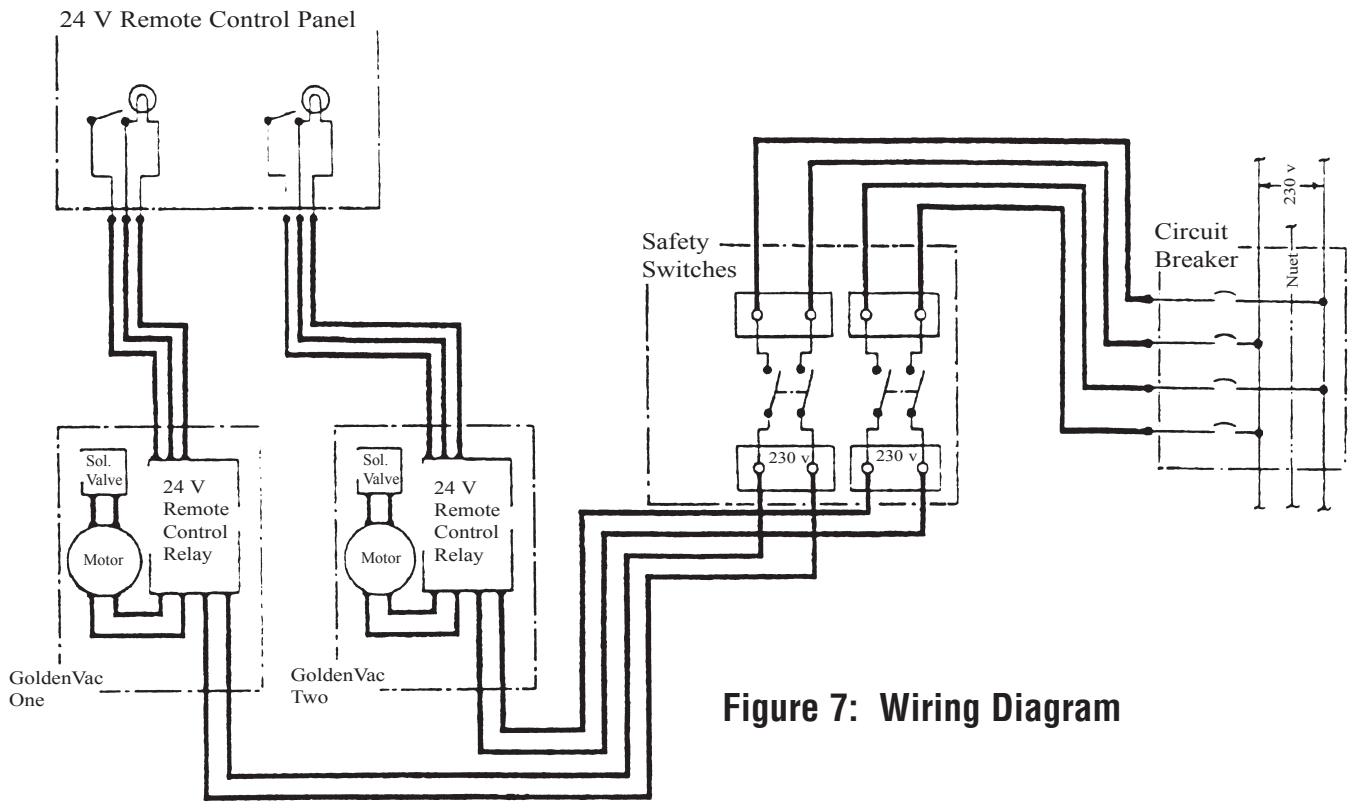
24 V Remote Control Panel

Safety Switches

Circuit Breaker

230 v

Nuet

230 v

230 v

Sol. Valve

Motor

24 V Remote Control Relay

GoldenVac One

Sol. Valve

Motor

24 V Remote Control Relay

GoldenVac Two

Figure 7: Wiring Diagram